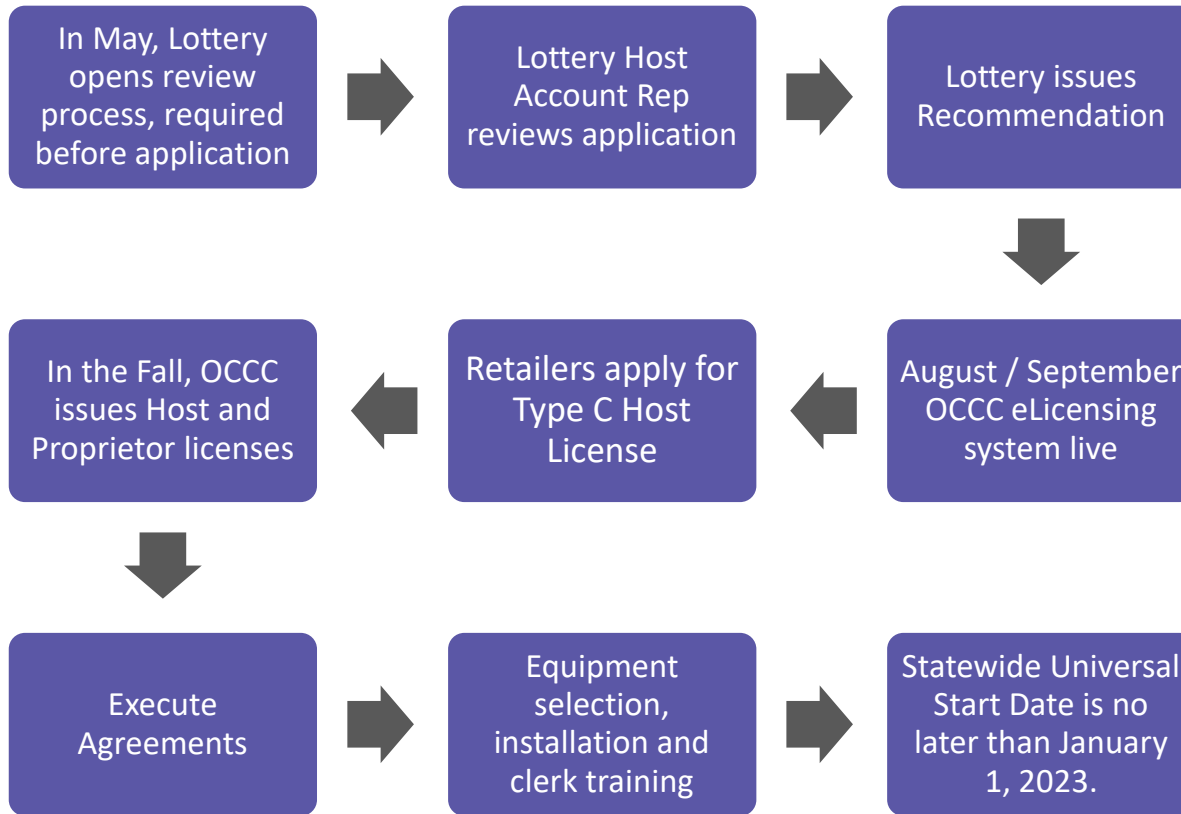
In May, Lottery opens review process, required before application

Lottery Host Account Rep reviews application

Lottery issues Recommendation

August / September OCCC eLicensing system live

Retailers apply for Type C Host License

In the Fall, OCCC issues Host and Proprietor licenses

Execute Agreements

Equipment selection, installation and clerk training

Statewide Universal Start Date is no later than January 1, 2023.